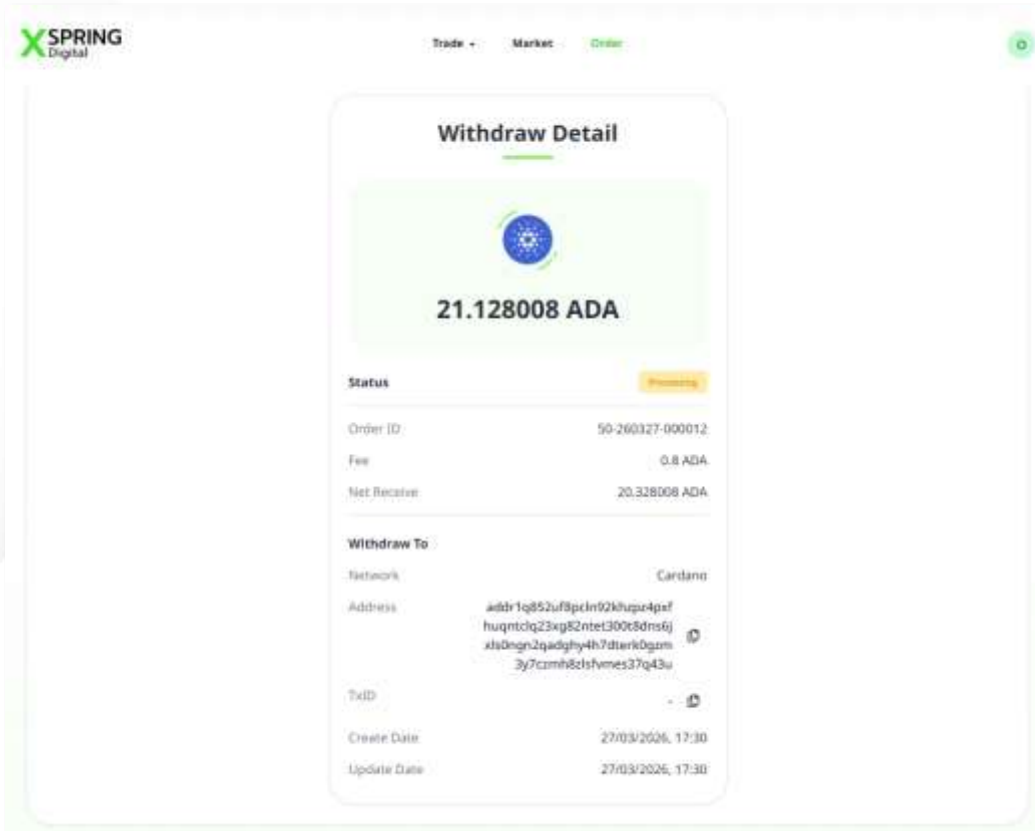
XSPRING Digital

Trade Market Order

Withdraw Detail

21.128008 ADA

Status Processing

Order ID 50-260327-000012

Fee 0.8 ADA

Net Receive 20.328008 ADA

Withdraw To

Network Cardano

Address addr1q852uf8pcln92khzpz4pxfhuqntclq23xg82ntet300t8dns6jxls0ngn2qadghy4h7dterk0gzm3y7czmh8zlsfvmes37q43u

TxID -

Create Date 27/03/2026, 17:30

Update Date 27/03/2026, 17:30